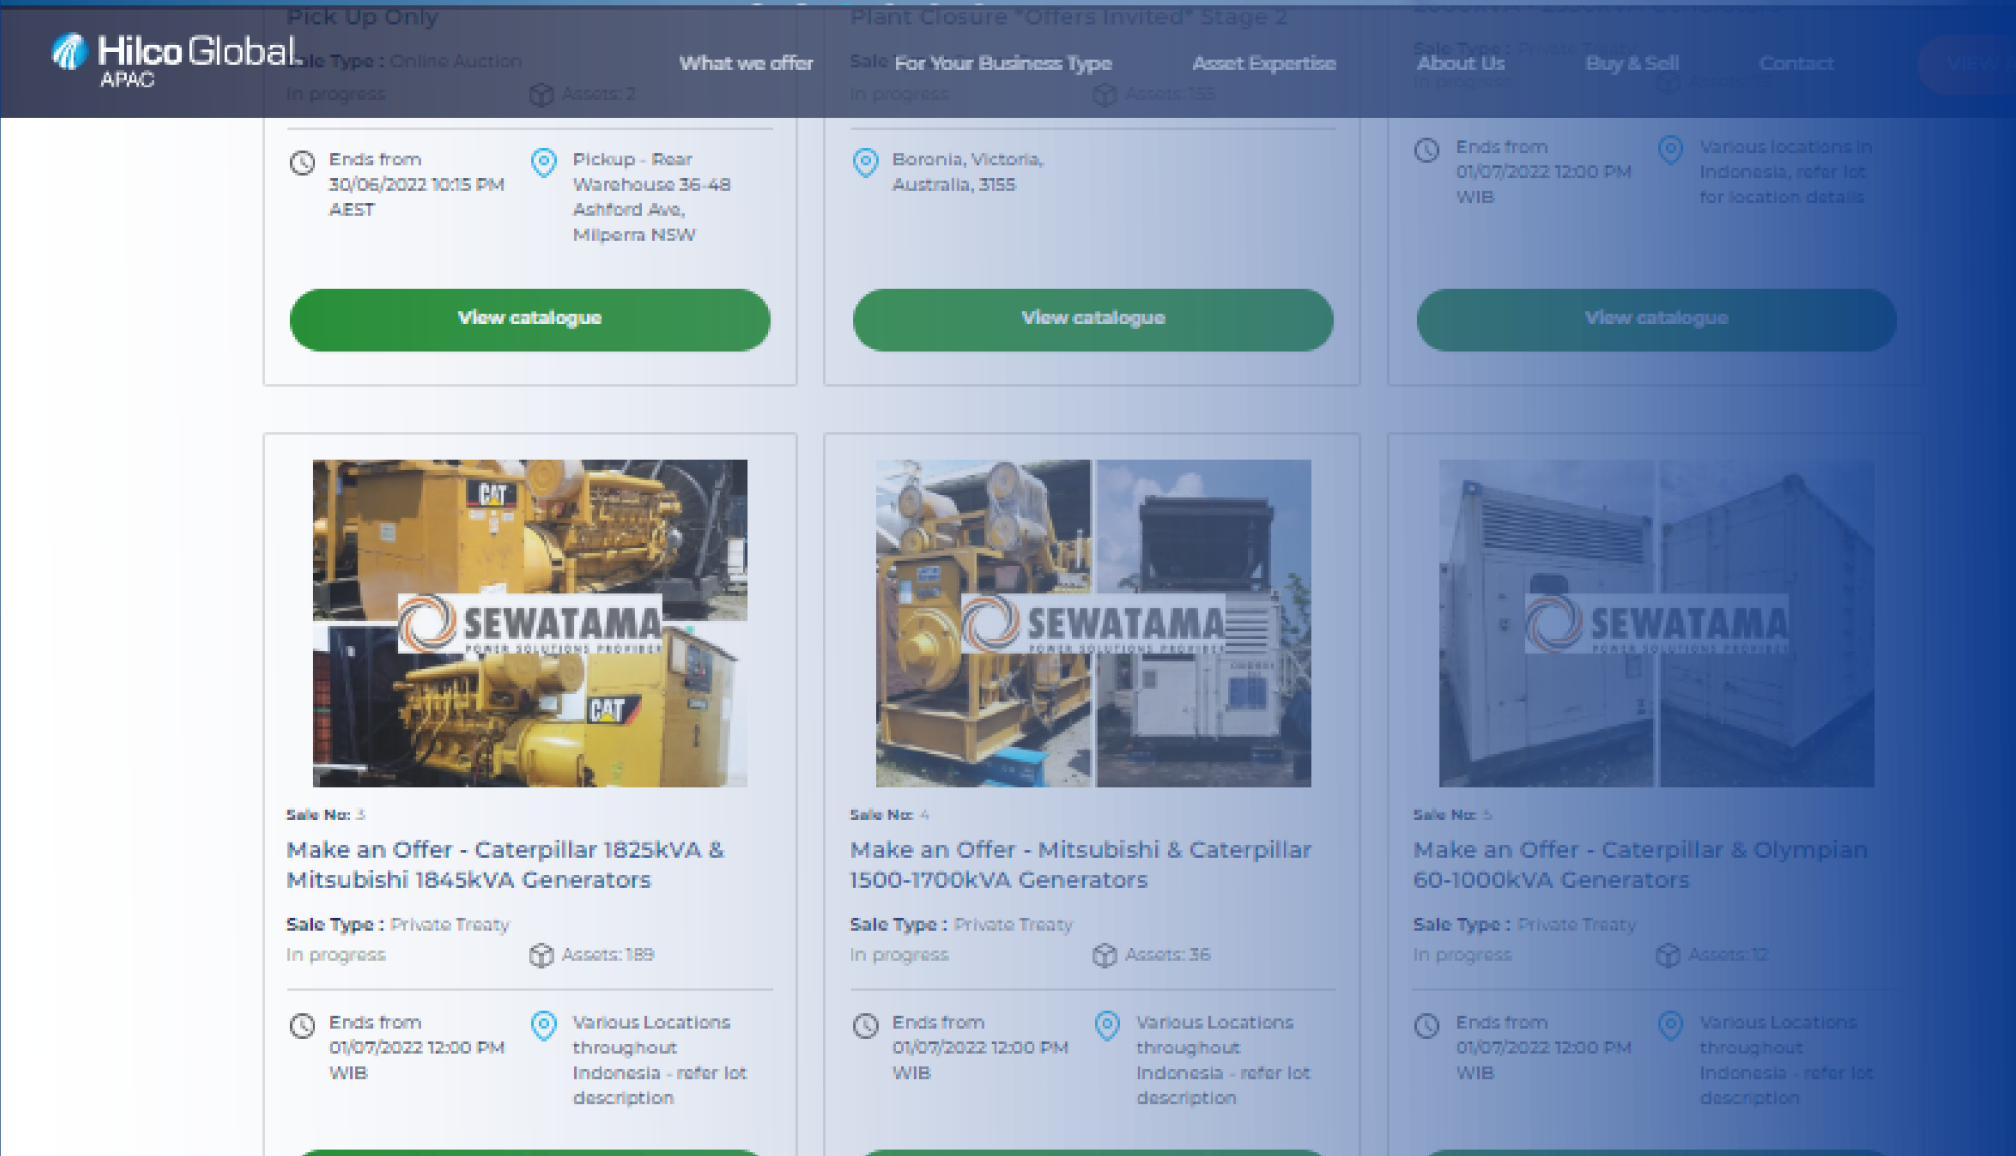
Hilco Global APAC

What we offer
For Your Business Type
Asset Expertise
About Us
Buy & Sell
Contact

Pick Up Only
Sale Type : Online Auction
In progress
Assets: 2

Ends from 30/06/2022 10:15 PM AEST
Pickup - Rear Warehouse 36-48 Ashford Ave, Milperra NSW

View catalogue

Plant Closure "Offers Invited" Stage 2
Sale Type
In progress
Assets: 155

Boronia, Victoria, Australia, 3155

View catalogue

Sale Type : Private Treaty
In progress

Ends from 01/07/2022 12:00 PM WIB
Various locations in Indonesia, refer lot for location details

View catalogue

SEWATAMA POWER SOLUTIONS PROVIDER

Sale No: 3
Make an Offer - Caterpillar 1825kVA & Mitsubishi 1845kVA Generators
Sale Type : Private Treaty
In progress
Assets: 189

Ends from 01/07/2022 12:00 PM WIB
Various Locations throughout Indonesia - refer lot description

SEWATAMA POWER SOLUTIONS PROVIDER

Sale No: 4
Make an Offer - Mitsubishi & Caterpillar 1500-1700kVA Generators
Sale Type : Private Treaty
In progress
Assets: 36

Ends from 01/07/2022 12:00 PM WIB
Various Locations throughout Indonesia - refer lot description

SEWATAMA POWER SOLUTIONS PROVIDER

Sale No: 5
Make an Offer - Caterpillar & Olympian 60-1000kVA Generators
Sale Type : Private Treaty
In progress
Assets: 12

Ends from 01/07/2022 12:00 PM WIB
Various Locations throughout Indonesia - refer lot description